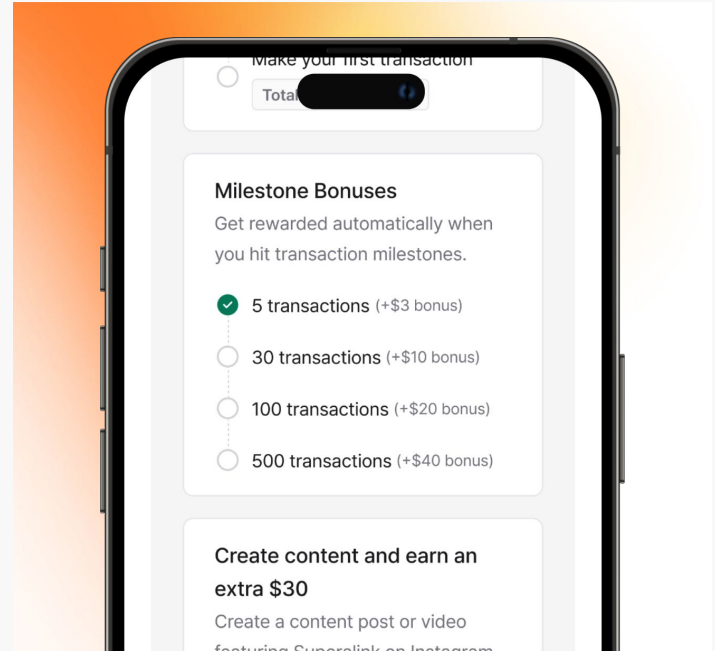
Make your first transaction

Total

Milestone Bonuses

Get rewarded automatically when you hit transaction milestones.

5 transactions (+$3 bonus)

30 transactions (+$10 bonus)

100 transactions (+$20 bonus)

500 transactions (+$40 bonus)

Create content and earn an extra $30

Create a content post or video featuring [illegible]